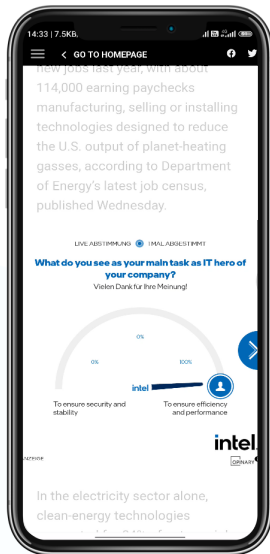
14:33 | 7.5KB/s

< GO TO HOMEPAGE

new jobs last year, with about 114,000 earning paychecks manufacturing, selling or installing technologies designed to reduce the U.S. output of planet-heating gasses, according to Department of Energy's latest job census, published Wednesday.

LIVE ABSTIMMUNG 1 MAL ABGESTIMMT

What do you see as your main task as IT hero of your company?

Vielen Dank für Ihre Meinung!

0%

0%

100%

intel

To ensure security and stability

To ensure efficiency and performance

ANZEIGE

intel

In the electricity sector alone, clean-energy technologies